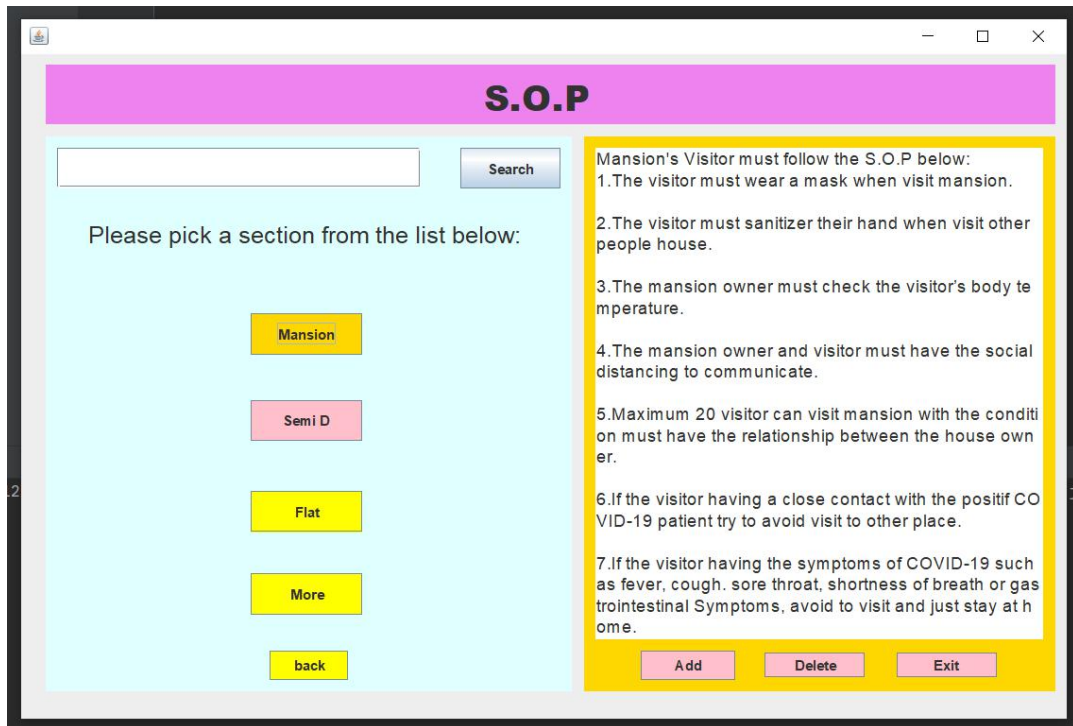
S.O.P

Search

Please pick a section from the list below:

Mansion

Semi D

Flat

More

back

Mansion's Visitor must follow the S.O.P below:
1.The visitor must wear a mask when visit mansion.

2.The visitor must sanitizer their hand when visit other people house.

3.The mansion owner must check the visitor's body temperature.

4.The mansion owner and visitor must have the social distancing to communicate.

5.Maximum 20 visitor can visit mansion with the condition must have the relationship between the house owner.

6.If the visitor having a close contact with the positif COVID-19 patient try to avoid visit to other place.

7.If the visitor having the symptoms of COVID-19 such as fever, cough. sore throat, shortness of breath or gastrointestinal Symptoms, avoid to visit and just stay at home.

Add

Delete

Exit